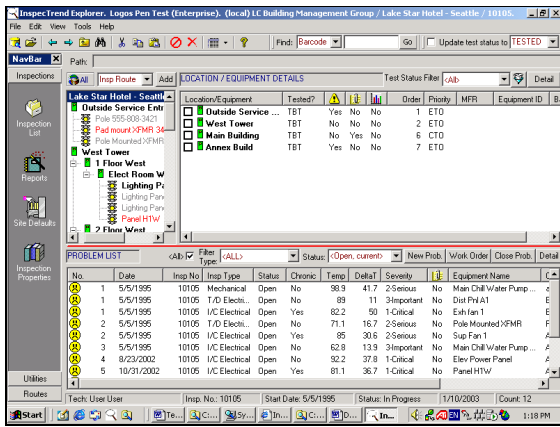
InspecTrend Explorer. Logos Pen Test (Enterprise). (local) LC Building Management Group / Lake Star Hotel - Seattle / 10105.

File Edit View Tools Help

Find: Barcode Go Update test status to TESTED

NavBar Path:

Inspections

Inspection List

Reports

Site Defaults

Inspection Properties

Utilities

Routes

All Insp Route Add

Lake Star Hotel - Seattl
Outside Service Entr
Pole 555-808-3421
Pad mount XFMR 34
Pole Mounted XFMR
West Tower
1 Floor West
Elect Room W
Lighting Pa
Lighting Pan
Lighting Pan
Panel H1W
2 Floor West

LOCATION / EQUIPMENT DETAILS Test Status Filter <All> Detail

| Location/Equipment | Tested? | | | | Order | Priority | MFR | Equipment ID | B |
|---|---|---|---|---|---|---|---|---|---|
| Outside Service ... | TBT | Yes | No | No | 1 | ETO | | | |
| West Tower | TBT | No | No | No | 2 | ETO | | | |
| Main Building | TBT | No | Yes | No | 6 | ETO | | | |
| Annex Build | TBT | Yes | No | No | 7 | ETO | | | |

PROBLEM LIST <All> Filter Type: <ALL> Status: <Open, current> New Prob. Work Order Close Prob. Detail

| No. | Date | Insp No | Insp Type | Status | Chronic | Temp | DeltaT | Severity | | Equipment Name | |
|---|---|---|---|---|---|---|---|---|---|---|---|
| 1 | 5/5/1995 | 10105 | Mechanical | Open | No | 98.9 | 41.7 | 2-Serious | No | Main Chill Water Pump ... | |
| 1 | 5/5/1995 | 10105 | T/D Electri... | Open | No | 89 | 11 | 3-Important | No | Dist Pnl A1 | E |
| 1 | 5/5/1995 | 10105 | I/C Electrical | Open | Yes | 82.2 | 50 | 1-Critical | No | Exh fan 1 | E |
| 2 | 5/5/1995 | 10105 | T/D Electri... | Open | No | 71.1 | 16.7 | 2-Serious | No | Pole Mounted XFMR | |
| 2 | 5/5/1995 | 10105 | I/C Electrical | Open | Yes | 85 | 30.6 | 2-Serious | No | Sup Fan 1 | |
| 3 | 5/5/1995 | 10105 | Mechanical | Open | No | 62.8 | 13.9 | 3-Important | No | Main Chill Water Pump ... | |
| 4 | 8/23/2002 | 10105 | I/C Electrical | Open | No | 92.2 | 37.8 | 1-Critical | No | Elev Power Panel | |
| 5 | 10/31/2002 | 10105 | I/C Electrical | Open | Yes | 81.1 | 36.7 | 1-Critical | No | Panel H1W | |

Tech: User User Insp. No.: 10105 Start Date: 5/5/1995 Status: In Progress 1/10/2003 Count: 12

Start Te... C:... Sy... In... C:... D... In... 1:18 PM